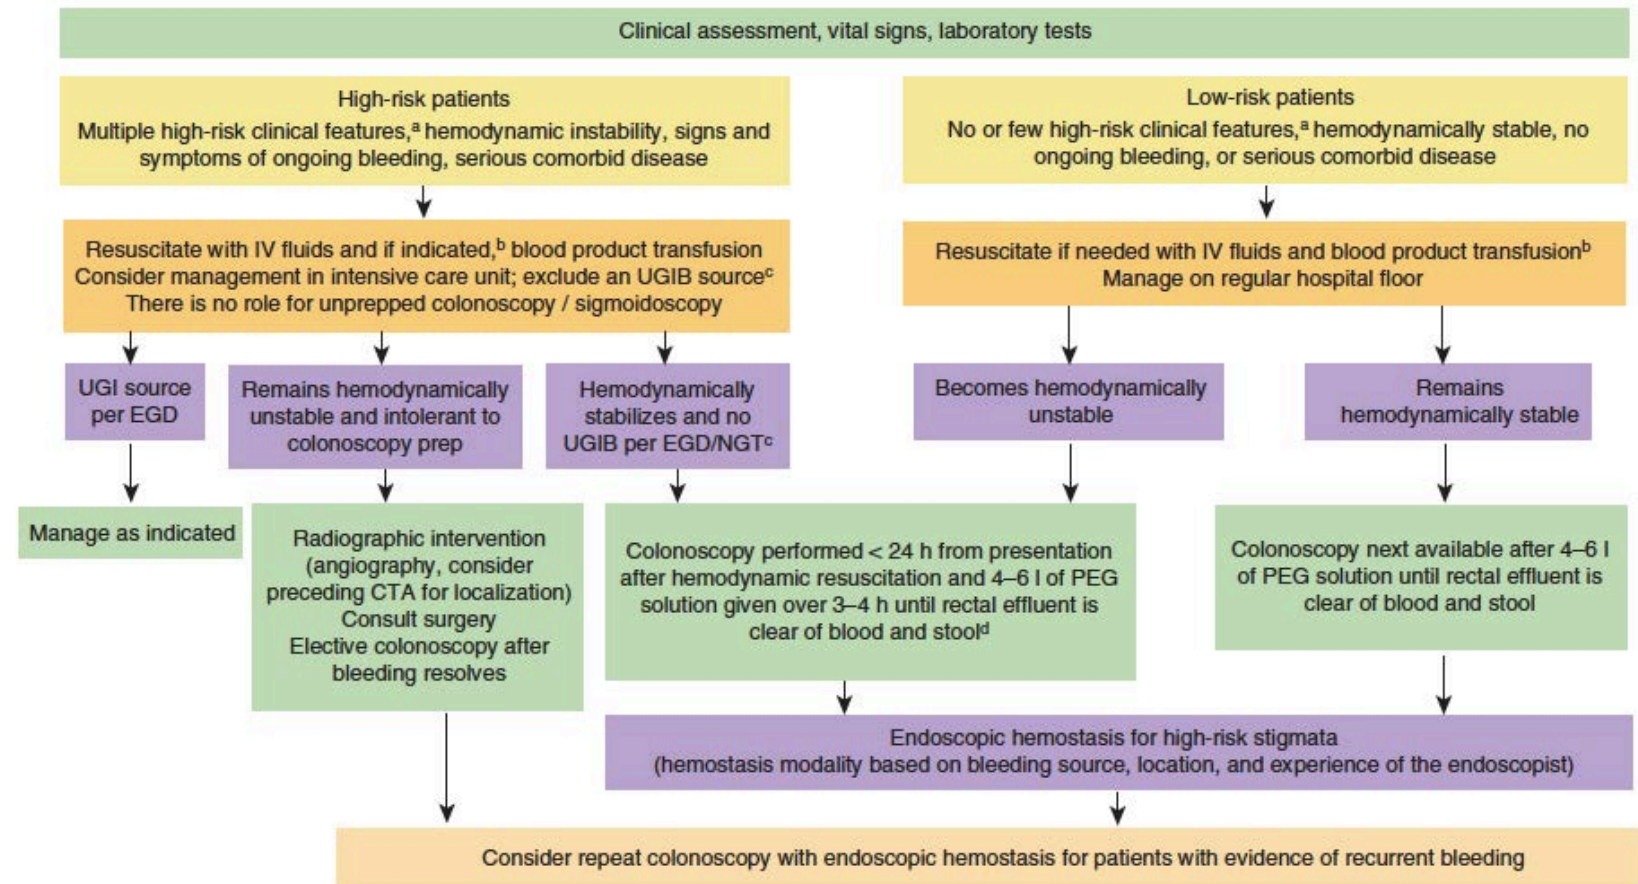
Clinical assessment, vital signs, laboratory tests

High-risk patients
Multiple high-risk clinical features,$^a$ hemodynamic instability, signs and symptoms of ongoing bleeding, serious comorbid disease

Low-risk patients
No or few high-risk clinical features,$^a$ hemodynamically stable, no ongoing bleeding, or serious comorbid disease

Resuscitate with IV fluids and if indicated,$^b$ blood product transfusion
Consider management in intensive care unit; exclude an UGIB source$^c$
There is no role for unprepped colonoscopy / sigmoidoscopy

Resuscitate if needed with IV fluids and blood product transfusion$^b$
Manage on regular hospital floor

UGI source per EGD

Remains hemodynamically unstable and intolerant to colonoscopy prep

Hemodynamically stabilizes and no UGIB per EGD/NGT$^c$

Becomes hemodynamically unstable

Remains hemodynamically stable

Manage as indicated

Radiographic intervention (angiography, consider preceding CTA for localization)
Consult surgery
Elective colonoscopy after bleeding resolves

Colonoscopy performed < 24 h from presentation after hemodynamic resuscitation and 4–6 l of PEG solution given over 3–4 h until rectal effluent is clear of blood and stool$^d$

Colonoscopy next available after 4–6 l of PEG solution until rectal effluent is clear of blood and stool

Endoscopic hemostasis for high-risk stigmata
(hemostasis modality based on bleeding source, location, and experience of the endoscopist)

Consider repeat colonoscopy with endoscopic hemostasis for patients with evidence of recurrent bleeding